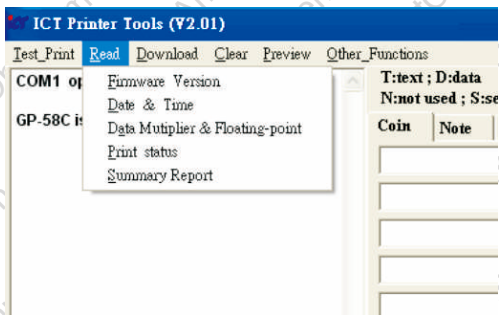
ICT Printer Tools (V2.01)

Test_Print Read Download Clear Preview Other_Functions

COM1 op

GP-58C is

Firmware Version
Date & Time
Data Mutiplier & Floating-point
Print status
Summary Report

T:text ; D:data
N:not used ; S:se

Coin | Note